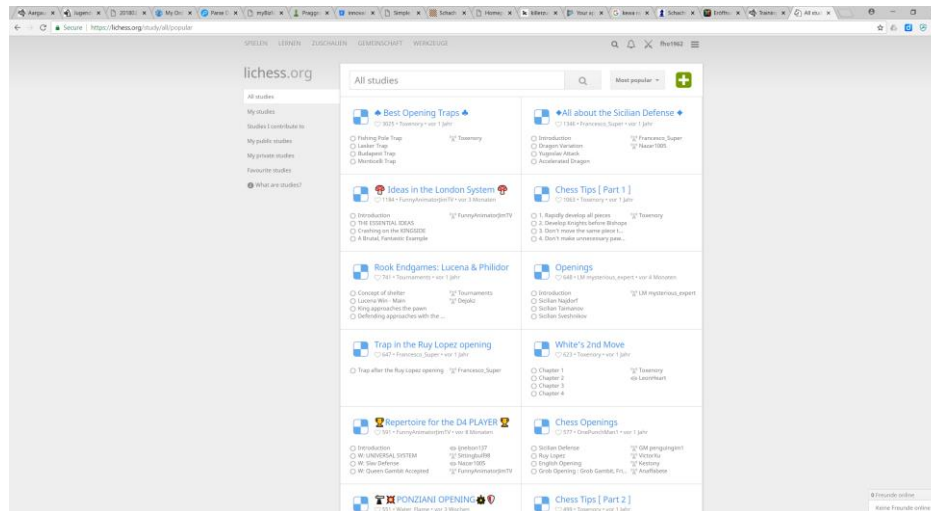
Secure | https://lichess.org/study/all/popular

SPIELEN LERNEN ZUSCHAUEN GEMEINSCHAFT WERKZEUGE

ffvr1962

lichess.org

All studies

Most popular

All studies
My studies
Studies I contribute to
My public studies
My private studies
Favourite studies
What are studies?

Best Opening Traps
3025 • Toxenory • vor 1 Jahr
Fishing Pole Trap
Lasker Trap
Budapest Trap
Monticelli Trap
Toxenory

All about the Sicilian Defense
1346 • Francesco_Super • vor 1 Jahr
Introduction
Dragon Variation
Yugoslav Attack
Accelerated Dragon
Francesco_Super
Nazar1005

Ideas in the London System
1184 • FunnyAnimatorJimTV • vor 3 Monaten
Introduction
THE ESSENTIAL IDEAS
Crashing on the KINGSIDE
A Brutal, Fantastic Example
FunnyAnimatorJimTV

Chess Tips [ Part 1 ]
1063 • Toxenory • vor 1 Jahr
1. Rapidly develop all pieces
2. Develop knights before Bishops
3. Don't move the same piece t...
4. Don't make unnecessary paw...
Toxenory

Rook Endgames: Lucena & Philidor
741 • Tournaments • vor 1 Jahr
Concept of shelter
Lucena Win - Main
King approaches the pawn
Defending approaches with the ...
Tournaments
Dejakz

Openings
648 • LM mysterious_expert • vor 4 Monaten
Introduction
Sicilian Najdorf
Sicilian Taimanov
Sicilian Sveshnikov
LM mysterious_expert

Trap in the Ruy Lopez opening
647 • Francesco_Super • vor 1 Jahr
Trap after the Ruy Lopez opening
Francesco_Super

White's 2nd Move
623 • Toxenory • vor 1 Jahr
Chapter 1
Chapter 2
Chapter 3
Chapter 4
Toxenory
LeonHeart

Repertoire for the D4 PLAYER
591 • FunnyAnimatorJimTV • vor 8 Monaten
Introduction
W: UNIVERSAL SYSTEM
W: Slav Defense
W: Queen Gambit Accepted
jjnelson137
Sittingbull98
Nazar1005
FunnyAnimatorJimTV

Chess Openings
577 • OnePunchMan1 • vor 1 Jahr
Sicilian Defense
Ruy Lopez
English Opening
Grob Opening : Grob Gambit, Fri...
GM penguingim1
VictorXu
Kestony
Anaflobate

PONZIANI OPENING
551 • Water_Flame • vor 3 Wochen

Chess Tips [ Part 2 ]
499 • Toxenory • vor 1 Jahr

0 Freunde online
Keine Freunde online